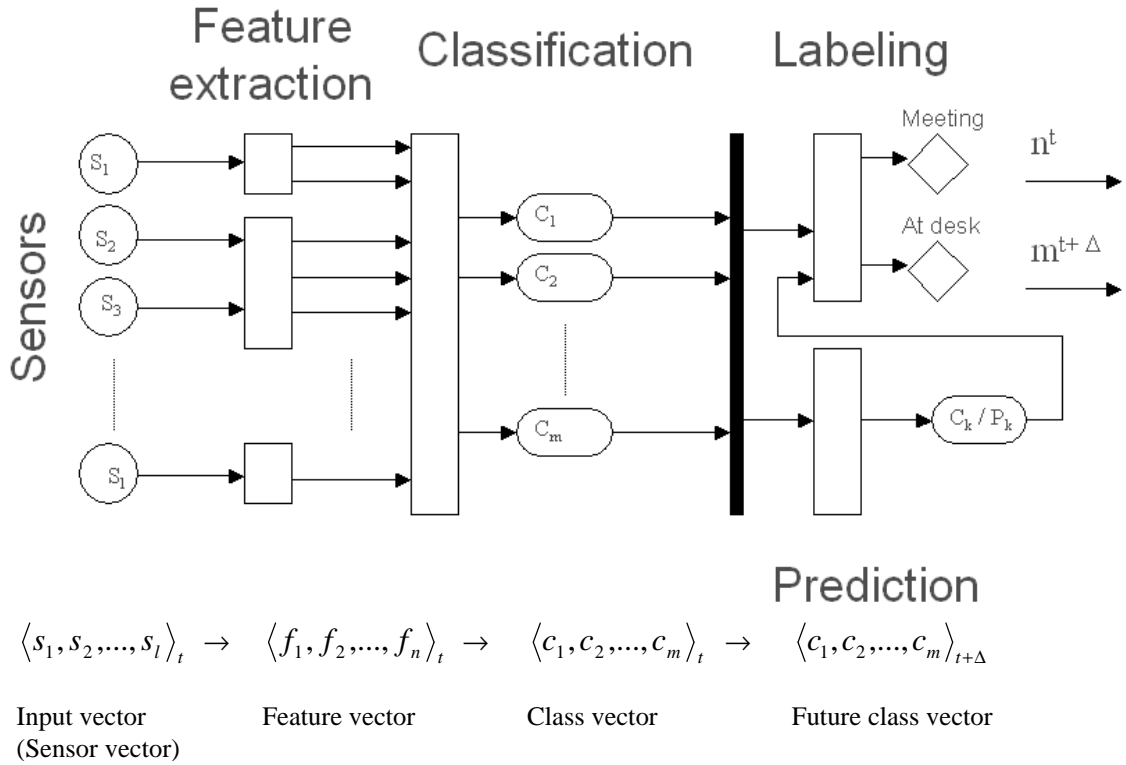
Feature extraction

Classification

Labeling

Sensors

$S_1$

$S_2$

$S_3$

$S_l$

$C_1$

$C_2$

$C_m$

Meeting

At desk

$n^t$

$m^{t+\Delta}$

$C_k / P_k$

Prediction

$\langle s_1, s_2, ..., s_l \rangle_t \rightarrow \langle f_1, f_2, ..., f_n \rangle_t \rightarrow \langle c_1, c_2, ..., c_m \rangle_t \rightarrow \langle c_1, c_2, ..., c_m \rangle_{t+\Delta}$

Input vector (Sensor vector)

Feature vector

Class vector

Future class vector